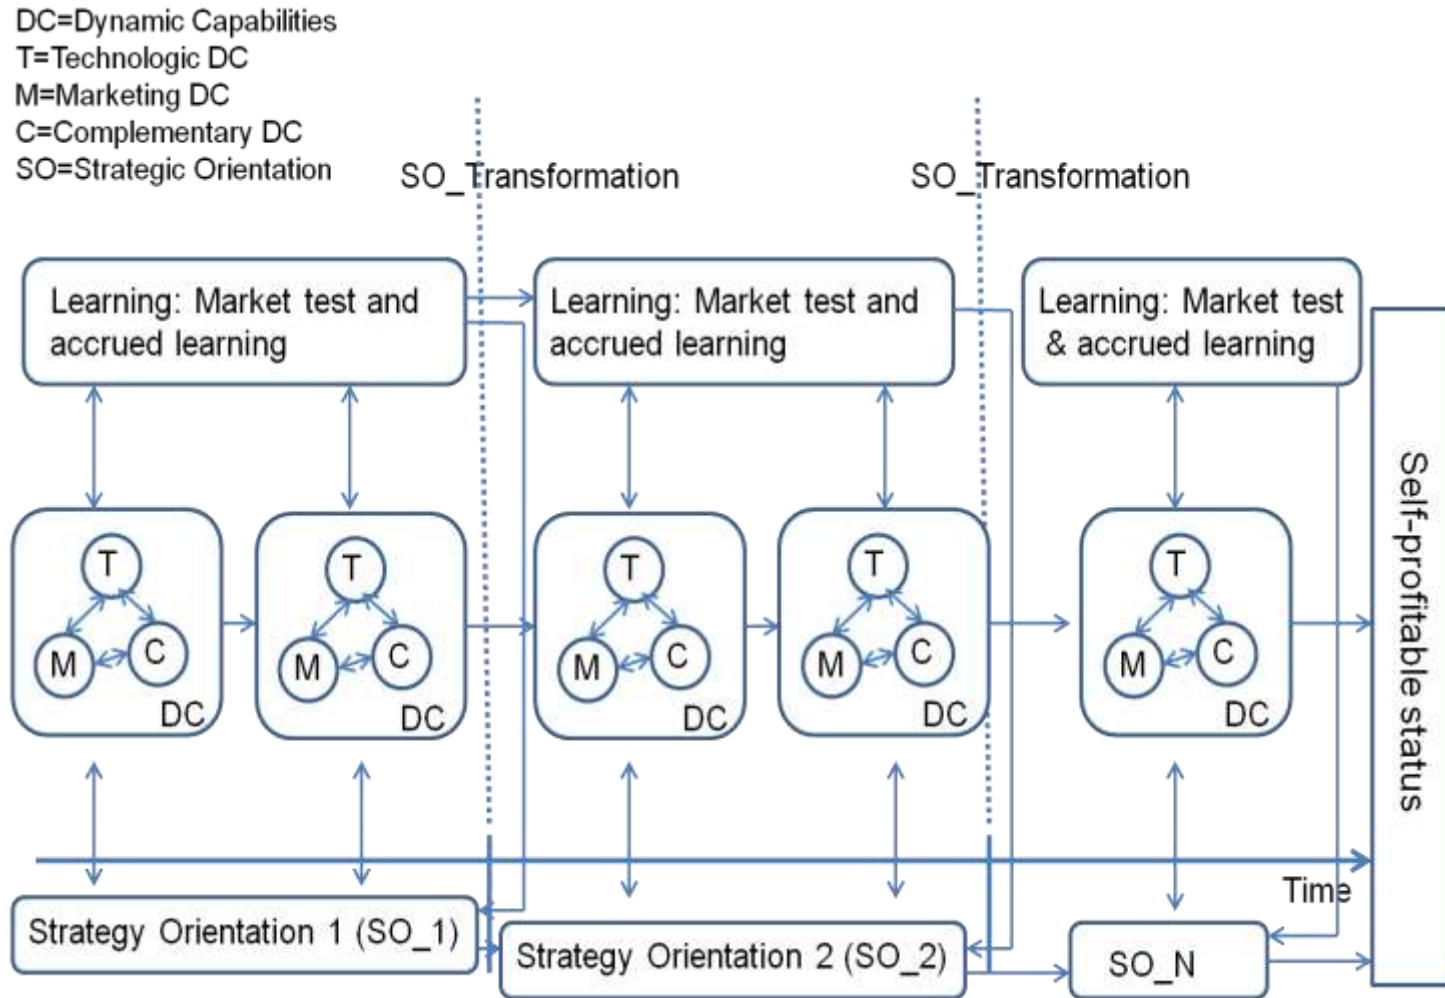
DC=Dynamic Capabilities
T=Technologic DC
M=Marketing DC
C=Complementary DC
SO=Strategic Orientation

SO_Transformation

SO_Transformation

Learning: Market test and accrued learning

Learning: Market test and accrued learning

Learning: Market test & accrued learning

T
M
C
DC

T
M
C
DC

T
M
C
DC

T
M
C
DC

T
M
C
DC

Self-profitable status

Time

Strategy Orientation 1 (SO_1)

Strategy Orientation 2 (SO_2)

SO_N